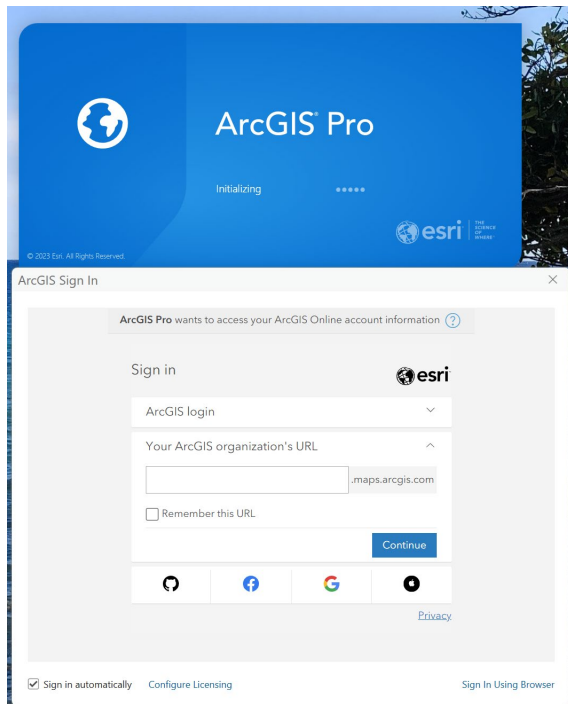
ArcGIS® Pro

Initializing

© 2023 Esri. All Rights Reserved.

esri THE SCIENCE OF WHERE

ArcGIS Sign In

×

ArcGIS Pro wants to access your ArcGIS Online account information ?

Sign in

esri

ArcGIS login

Your ArcGIS organization's URL

.maps.arcgis.com

Remember this URL

Continue

Privacy

Sign in automatically

Configure Licensing

Sign In Using Browser